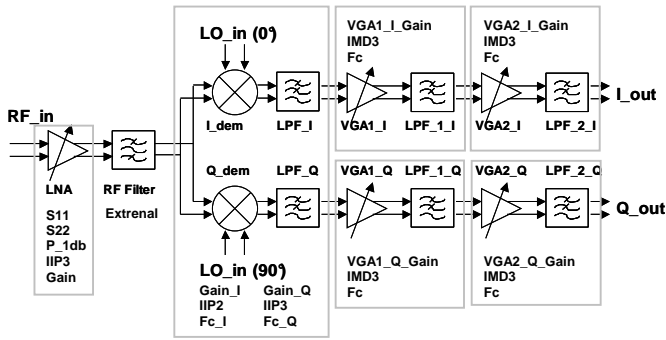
RF_in

LNA
S11
S22
P_1db
IIP3
Gain

RF Filter
Extrenal

LO_in (0°)
I_dem
LPF_I
Q_dem
LPF_Q
LO_in (90°)
Gain_I
IIP2
Fc_I
Gain_Q
IIP3
Fc_Q

VGA1_I_Gain
IMD3
Fc
VGA1_I
LPF_1_I

VGA2_I_Gain
IMD3
Fc
VGA2_I
LPF_2_I

I_out

VGA1_Q
LPF_1_Q
VGA1_Q_Gain
IMD3
Fc

VGA2_Q
LPF_2_Q
VGA2_Q_Gain
IMD3
Fc

Q_out